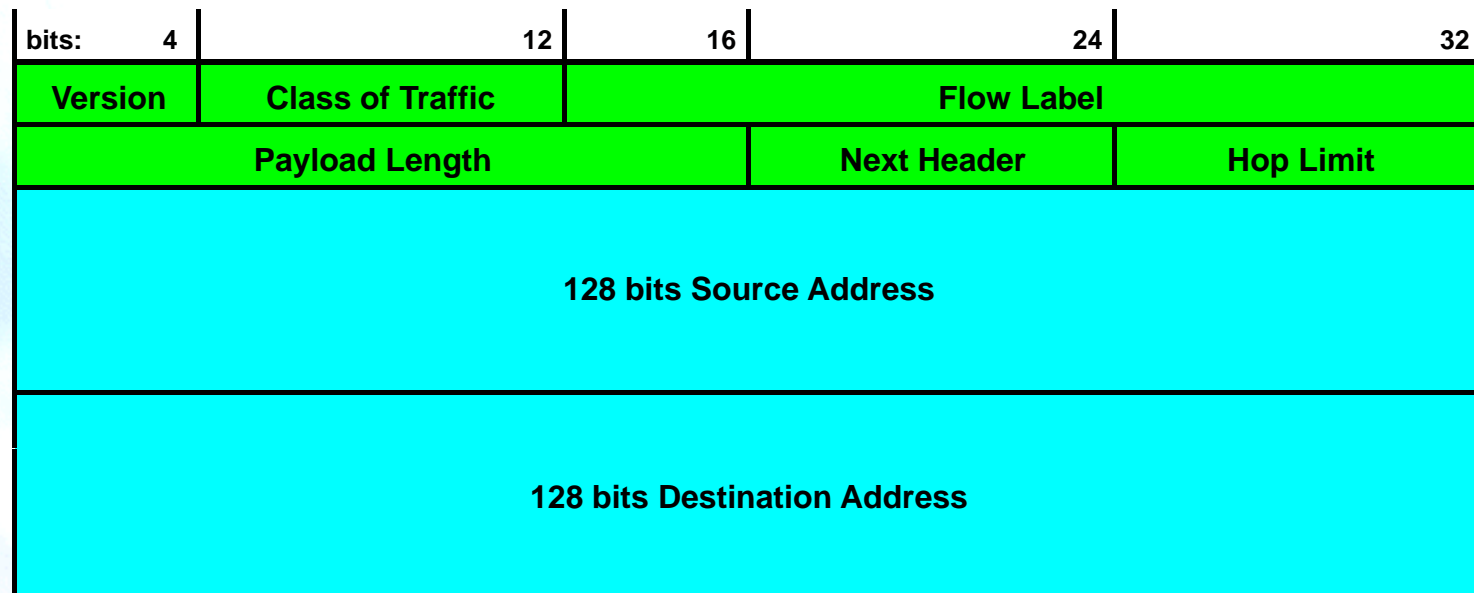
| bits: 4 | 12 | 16 | 24 | 32 |
|---|---|---|---|---|
| Version | Class of Traffic | Flow Label | | |
| Payload Length | | Next Header | | Hop Limit |
| 128 bits Source Address | | | | |
| 128 bits Destination Address | | | | |